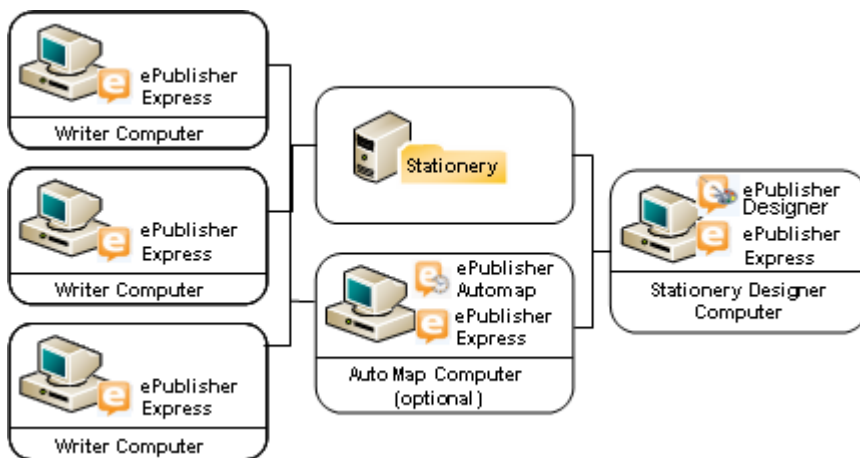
ePublisher Express
Writer Computer

ePublisher Express
Writer Computer

ePublisher Express
Writer Computer

Stationery

ePublisher Automap
ePublisher Express
Auto Map Computer (optional)

ePublisher Designer
ePublisher Express
Stationery Designer Computer